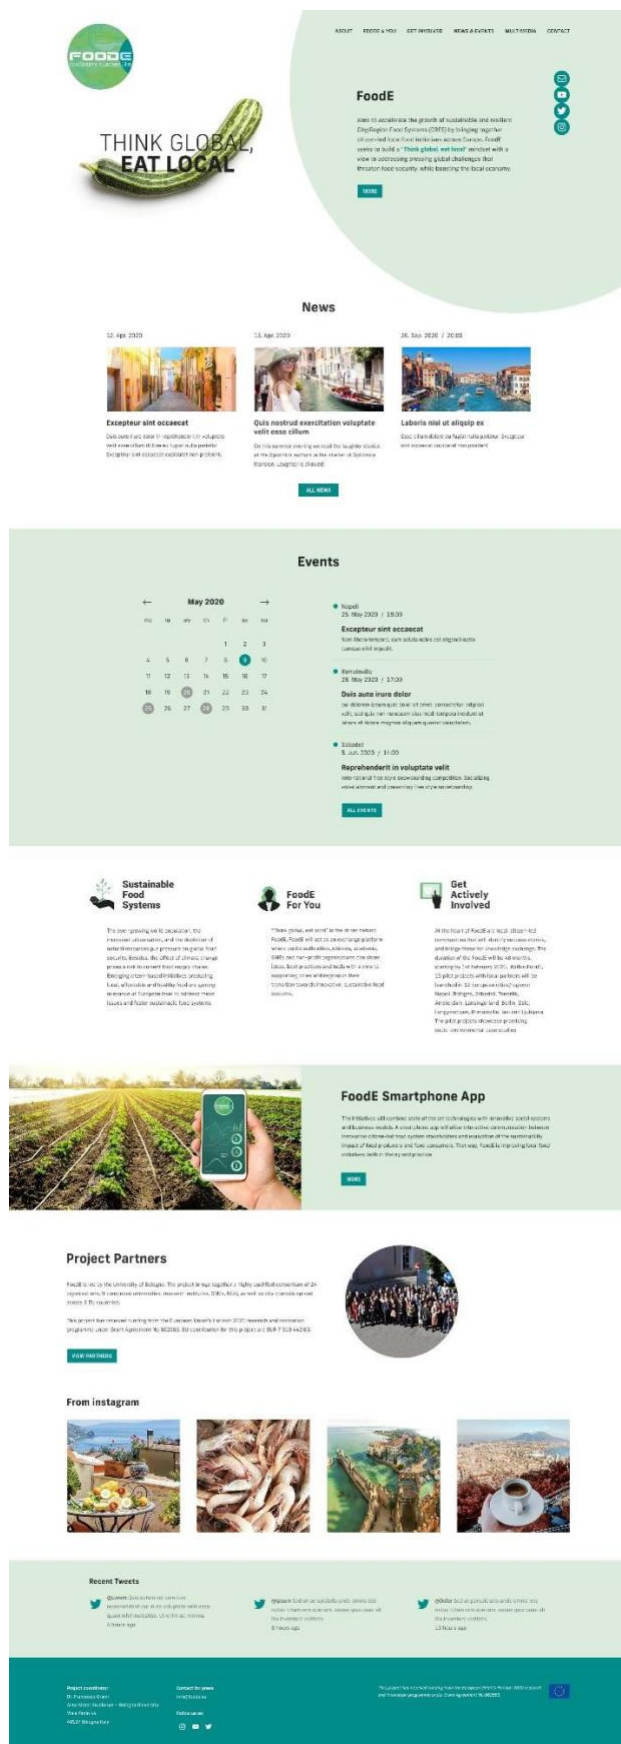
ABOUT FOODE & YOU GET INVOLVED NEWS & EVENTS MULTIMEDIA CONTACT

THINK GLOBAL, EAT LOCAL

FoodE

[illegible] "Think global, eat local" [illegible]

MORE

News

12. Apr. 2020

Excepteur sint occaecat

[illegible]

13. Apr. 2020

Quis nostrud exercitation voluptate velit esse cillum

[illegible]

26. Sep. 2020 / 20:00

Laboris nisi ut aliquip ex

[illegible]

ALL NEWS

Events

May 2020

| MO | TU | WE | TH | FR | SA | SU |
|---|---|---|---|---|---|---|
| | | | | 1 | 2 | 3 |
| 4 | 5 | 6 | 7 | 8 | 9 | 10 |
| 11 | 12 | 13 | 14 | 15 | 16 | 17 |
| 18 | 19 | 20 | 21 | 22 | 23 | 24 |
| 25 | 26 | 27 | 28 | 29 | 30 | 31 |

Napoli
25. May 2020 / 18:30
Excepteur sint occaecat
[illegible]

28. May 2020 / 17:00
Duis aute irure dolor
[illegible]

5. Jun. 2020 / 14:00
Reprehenderit in voluptate velit
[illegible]

ALL EVENTS

Sustainable Food Systems

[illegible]

FoodE For You

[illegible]

Get Actively Involved

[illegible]

FoodE Smartphone App

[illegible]

MORE

Project Partners

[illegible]

VIEW PARTNERS

From instagram

Recent Tweets

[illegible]

Project coordinator
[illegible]

Contact for press
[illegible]

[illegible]